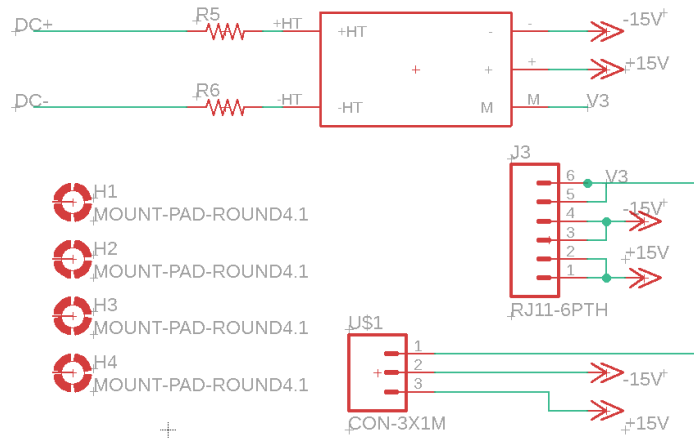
DC+
R5
+HT
+HT
-
-15V
+
+
+15V
DC-
R6
-HT
-HT
M
M
V3

J3
6
5
V3
4
-15V
3
2
+15V
1
RJ11-6PTH

H1
MOUNT-PAD-ROUND4.1
H2
MOUNT-PAD-ROUND4.1
H3
MOUNT-PAD-ROUND4.1
H4
MOUNT-PAD-ROUND4.1

U$1
1
2
-15V
3
+15V
CON-3X1M